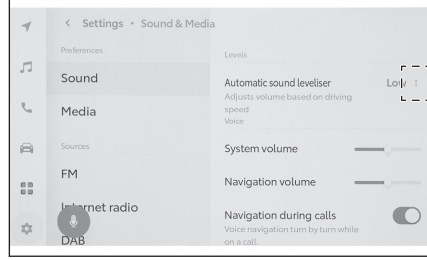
< Settings • Sound & Media

Preferences

Sound

Media

Sources

FM

Internet radio

DAB

Levels

Automatic sound leveliser

Low

Adjusts volume based on driving speed

Voice

System volume

Navigation volume

Navigation during calls

Voice navigation turn by turn while on a call